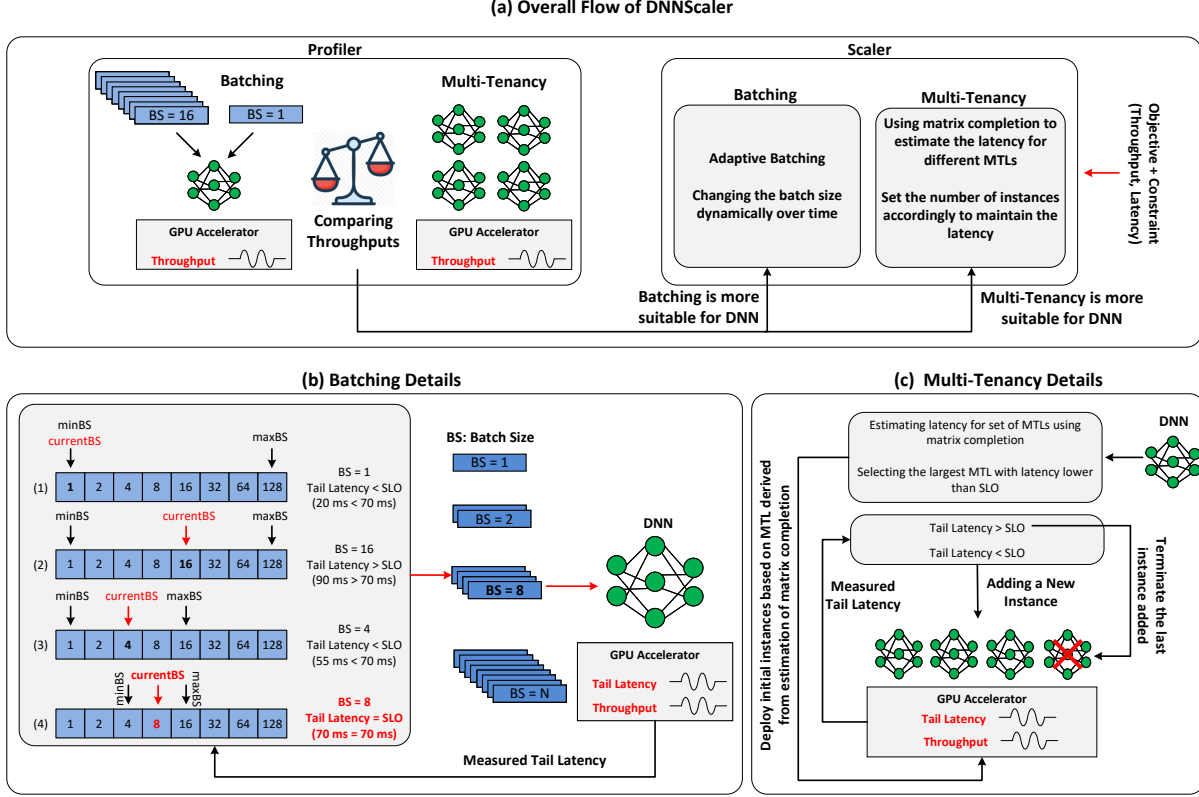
(a) Overall Flow of DNNScaler

Profiler

Batching

BS = 16

BS = 1

GPU Accelerator

Throughput

Comparing Throughputs

Multi-Tenancy

GPU Accelerator

Throughput

Scaler

Batching

Adaptive Batching

Changing the batch size dynamically over time

Multi-Tenancy

Using matrix completion to estimate the latency for different MTLs

Set the number of instances accordingly to maintain the latency

Objective + Constraint (Throughput, Latency)

Batching is more suitable for DNN

Multi-Tenancy is more suitable for DNN

(b) Batching Details

minBS
currentBS

maxBS

| (1) | 1 | 2 | 4 | 8 | 16 | 32 | 64 | 128 |
|---|---|---|---|---|---|---|---|---|

BS = 1
Tail Latency < SLO
(20 ms < 70 ms)

minBS

currentBS

maxBS

| (2) | 1 | 2 | 4 | 8 | 16 | 32 | 64 | 128 |
|---|---|---|---|---|---|---|---|---|

BS = 16
Tail Latency > SLO
(90 ms > 70 ms)

minBS

currentBS

maxBS

| (3) | 1 | 2 | 4 | 8 | 16 | 32 | 64 | 128 |
|---|---|---|---|---|---|---|---|---|

BS = 4
Tail Latency < SLO
(55 ms < 70 ms)

minBS

currentBS

maxBS

| (4) | 1 | 2 | 4 | 8 | 16 | 32 | 64 | 128 |
|---|---|---|---|---|---|---|---|---|

BS = 8
Tail Latency = SLO
(70 ms = 70 ms)

BS: Batch Size

BS = 1

BS = 2

BS = 8

BS = N

DNN

GPU Accelerator

Tail Latency

Throughput

Measured Tail Latency

(c) Multi-Tenancy Details

Estimating latency for set of MTLs using matrix completion

Selecting the largest MTL with latency lower than SLO

DNN

Deploy initial instances based on MTL derived from estimation of matrix completion

Tail Latency > SLO

Tail Latency < SLO

Measured Tail Latency

Adding a New Instance

Terminate the last instance added

GPU Accelerator

Tail Latency

Throughput